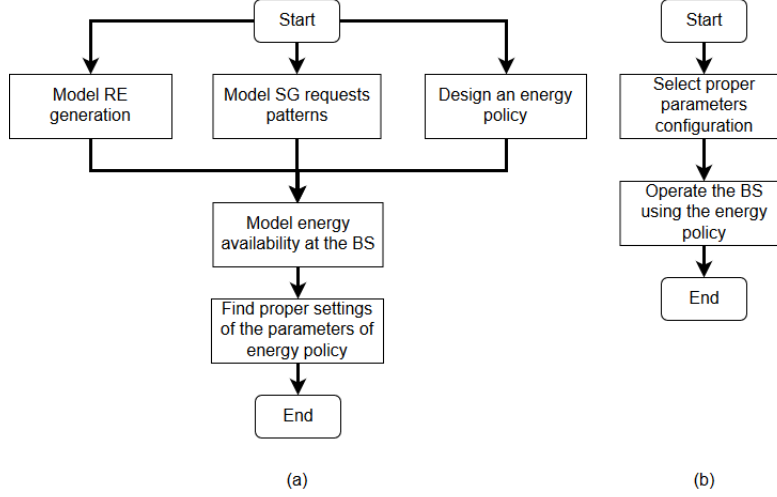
Start

Model RE generation

Model SG requests patterns

Design an energy policy

Model energy availability at the BS

Find proper settings of the parameters of energy policy

End

(a)

Start

Select proper parameters configuration

Operate the BS using the energy policy

End

(b)